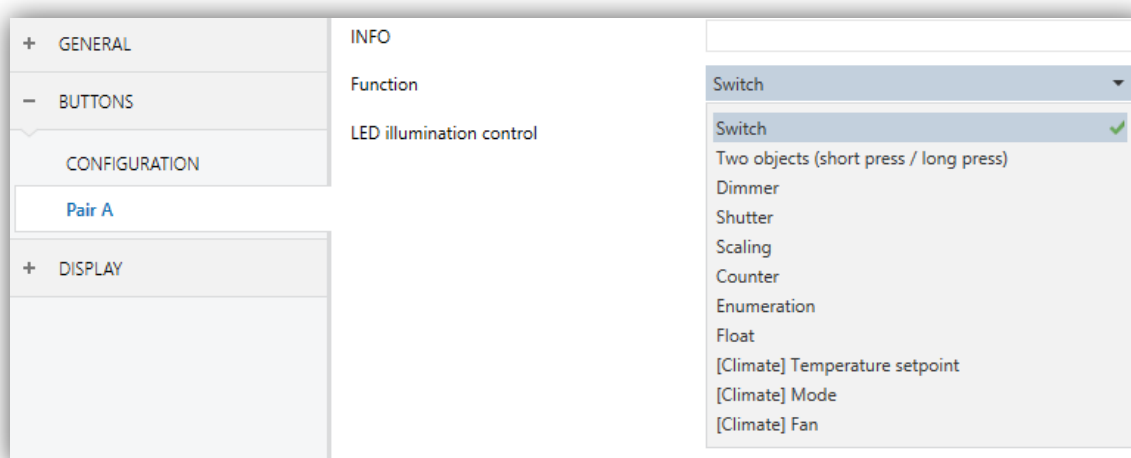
+ GENERAL

− BUTTONS

CONFIGURATION

Pair A

+ DISPLAY

INFO

Function

LED illumination control

Switch

Switch

Two objects (short press / long press)

Dimmer

Shutter

Scaling

Counter

Enumeration

Float

[Climate] Temperature setpoint

[Climate] Mode

[Climate] Fan